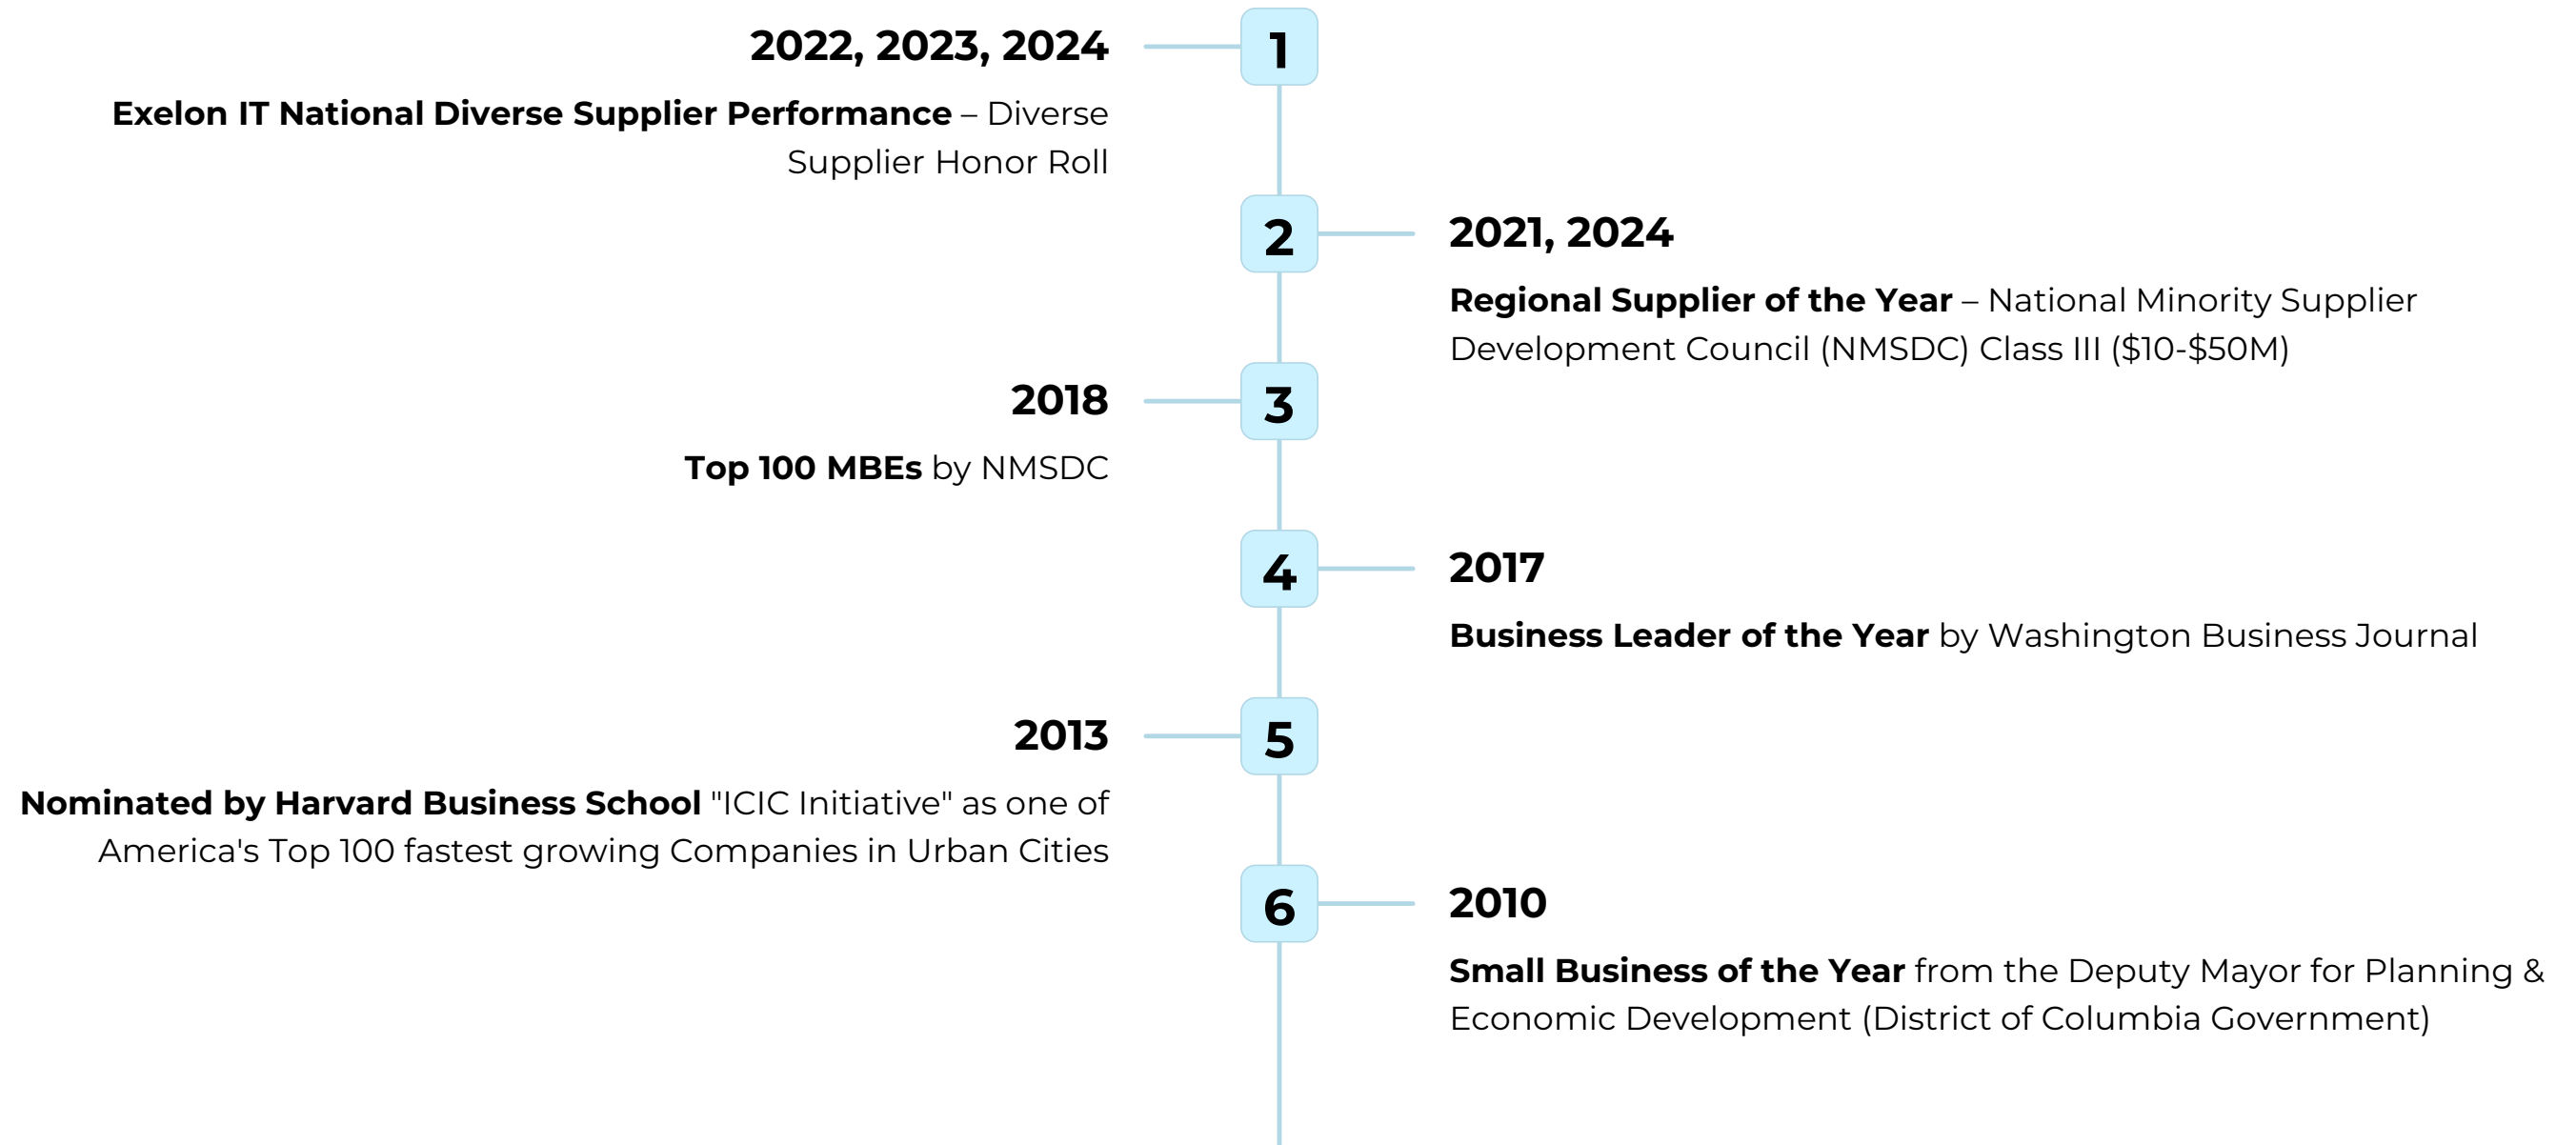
1

2022, 2023, 2024

Exelon IT National Diverse Supplier Performance – Diverse Supplier Honor Roll

2

2021, 2024

Regional Supplier of the Year – National Minority Supplier Development Council (NMSDC) Class III ($10-$50M)

3

2018

Top 100 MBEs by NMSDC

4

2017

Business Leader of the Year by Washington Business Journal

5

2013

Nominated by Harvard Business School "ICIC Initiative" as one of America's Top 100 fastest growing Companies in Urban Cities

6

2010

Small Business of the Year from the Deputy Mayor for Planning & Economic Development (District of Columbia Government)